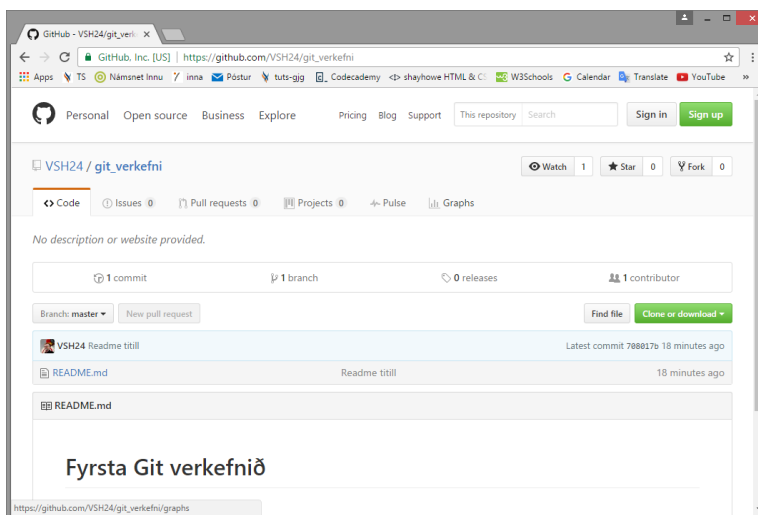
GitHub - VSH24/git_verk ×

GitHub, Inc. [US] | https://github.com/VSH24/git_verkefni

Apps TS Námsnet Innu inna Póstur tuts-gjg Codecademy shayhowe HTML & C W3Schools Calendar Translate YouTube »

Personal Open source Business Explore Pricing Blog Support This repository Search Sign in Sign up

VSH24 / git_verkefni

Watch 1 Star 0 Fork 0

Code Issues 0 Pull requests 0 Projects 0 Pulse Graphs

No description or website provided.

1 commit 1 branch 0 releases 1 contributor

Branch: master New pull request Find file Clone or download

VSH24 Readme titill Latest commit 708017b 18 minutes ago

README.md Readme titill 18 minutes ago

README.md

Fyrsta Git verkefnið

https://github.com/VSH24/git_verkefni/graphs